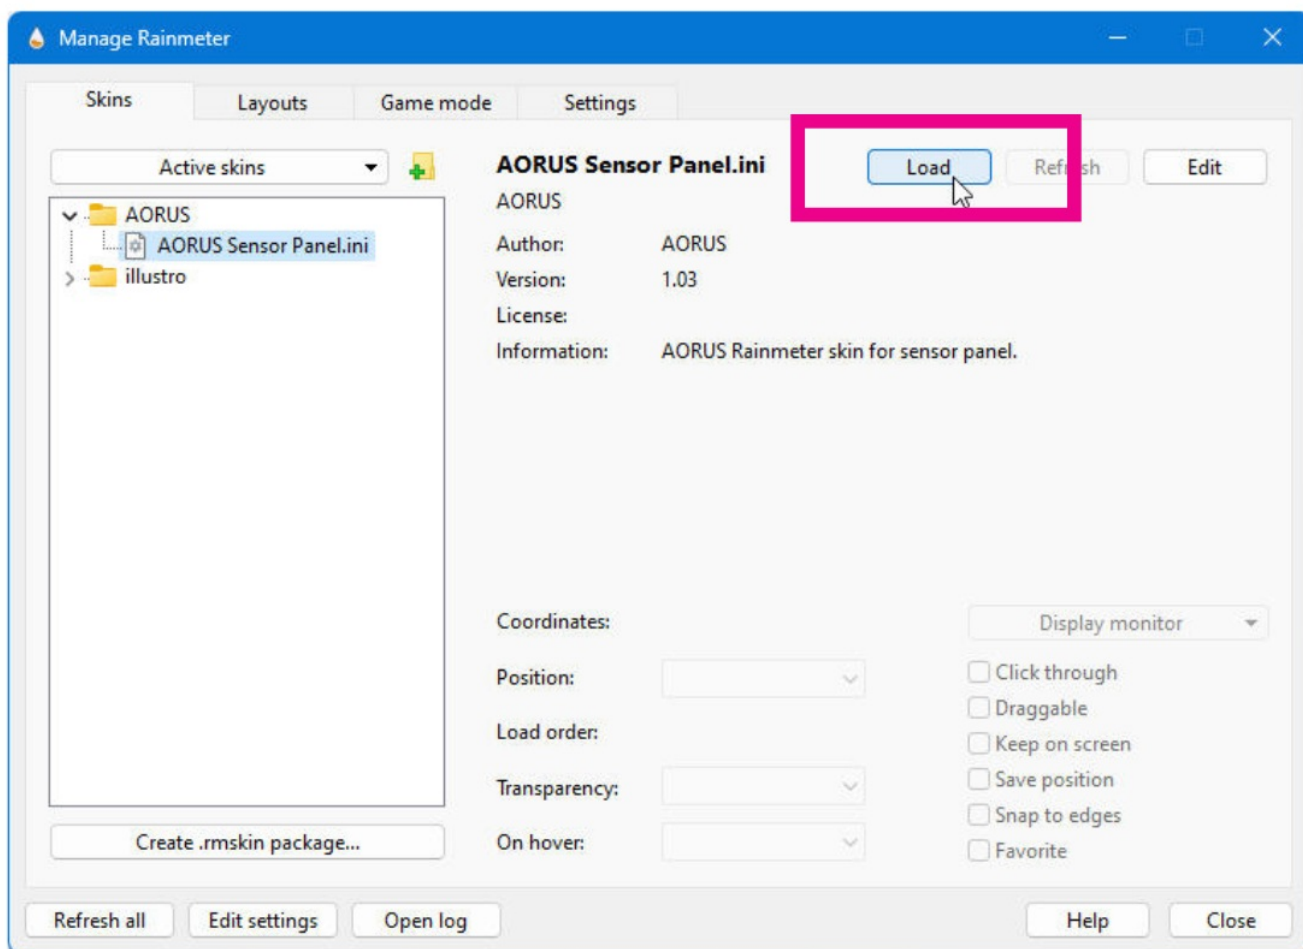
Manage Rainmeter

Skins Layouts Game mode Settings

Active skins

AORUS
AORUS Sensor Panel.ini
illustro

AORUS Sensor Panel.ini
AORUS

Load Ref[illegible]sh Edit

Author: AORUS
Version: 1.03
License:
Information: AORUS Rainmeter skin for sensor panel.

Coordinates:
Display monitor
Position:
Click through
Draggable
Load order:
Keep on screen
Transparency:
Save position
Snap to edges
On hover:
Favorite

Create .rmskin package...

Refresh all Edit settings Open log Help Close